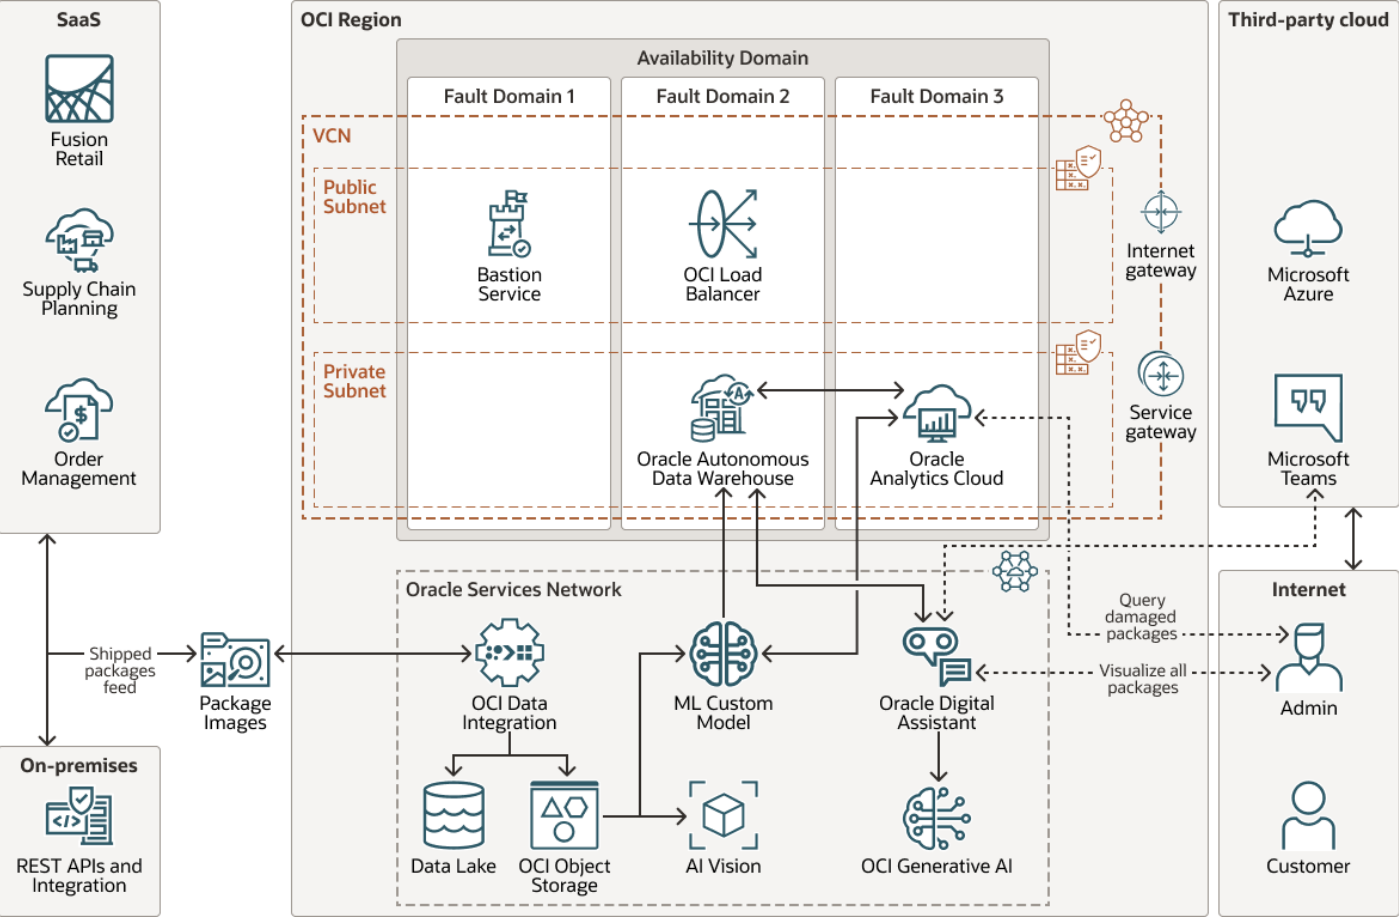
SaaS

Fusion Retail

Supply Chain Planning

Order Management

OCI Region

Availability Domain

Fault Domain 1

Fault Domain 2

Fault Domain 3

VCN

Public Subnet

Bastion Service

OCI Load Balancer

Internet gateway

Private Subnet

Oracle Autonomous Data Warehouse

Oracle Analytics Cloud

Service gateway

Third-party cloud

Microsoft Azure

Microsoft Teams

Shipped packages feed

Package Images

Oracle Services Network

OCI Data Integration

ML Custom Model

Oracle Digital Assistant

Query damaged packages

Visualize all packages

Internet

Admin

Customer

On-premises

REST APIs and Integration

Data Lake

OCI Object Storage

AI Vision

OCI Generative AI